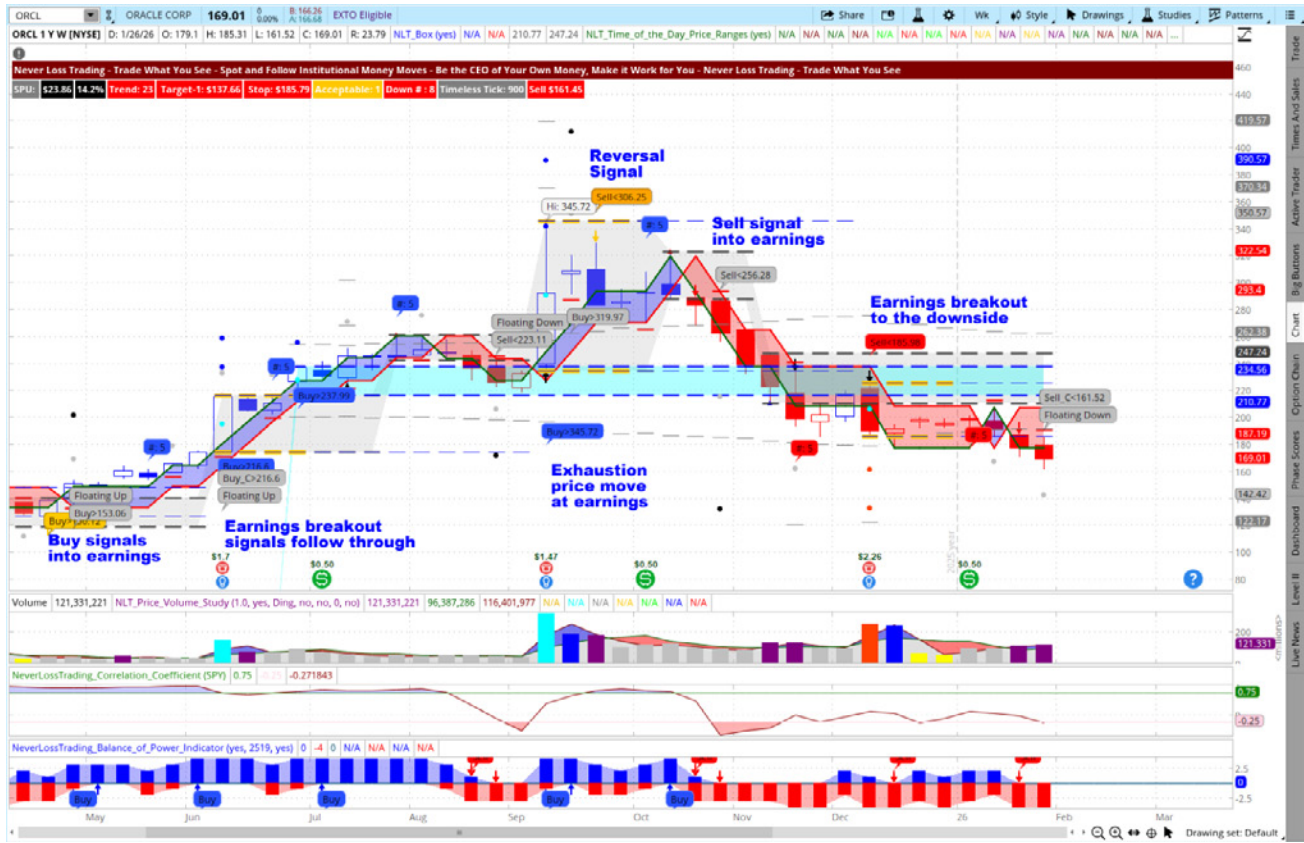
ORCL ORACLE CORP 169.01 0 0.00% B: 166.26 A: 166.68 EXTO Eligible

Share Wk Style Drawings Studies Patterns

ORCL 1 Y W [NYSE] D: 1/26/26 O: 179.1 H: 185.31 L: 161.52 C: 169.01 R: 23.79 NLT_Box (yes) N/A N/A 210.77 247.24 NLT_Time_of_the_Day_Price_Ranges (yes) N/A N/A N/A N/A N/A N/A N/A N/A N/A N/A N/A N/A

Never Loss Trading - Trade What You See - Spot and Follow Institutional Money Moves - Be the CEO of Your Own Money, Make it Work for You - Never Loss Trading - Trade What You See

SPU: $23.86 14.2% Trend: 23 Target-1: $137.66 Stop: $185.79 Acceptable: 1 Down #: 8 Timeless Tick: 900 Sell $161.45

Reversal Signal

Hi: 345.72 Sell<306.25

Sell signal into earnings

Sell<256.28

Earnings breakout to the downside

Sell<185.98

Floating Down Buy>319.97 Sell<223.11

Buy>237.99

Buy>345.72

Sell_C<161.52 Floating Down

Buy>216.6 Buy_C>216.6 Floating Up

Floating Up Buy>153.06 Buy>160.72

Exhaustion price move at earnings

Earnings breakout signals follow through

Buy signals into earnings

$1.7 $0.50 $1.47 $0.50 $2.26 $0.50

460 440 419.57 400 390.57 380 370.34 360 350.57 340 322.54 293.4 280 262.38 247.24 234.56 220 210.77 187.19 169.01 160 142.42 122.17 100 80

Volume 121,331,221 NLT_Price_Volume_Study (1.0, yes, Ding, no, no, 0, no) 121,331,221 96,387,286 116,401,977 N/A N/A N/A N/A N/A N/A N/A

200 121.331

NeverLossTrading_Correlation_Coefficient (SPY) 0.75 -0.25 -0.271843

0.75 -0.25

NeverLossTrading_Balance_of_Power_Indicator (yes, 2519, yes) 0 -4 0 N/A N/A N/A N/A

2.5 0 -2.5

Buy Buy Buy Buy Buy

May Jun Jul Aug Sep Oct Nov Dec 26 Feb Mar

Drawing set: Default

Trade Times And Sales Active Trader Big Buttons Chart Option Chain Phase Scores Dashboard Level II Live News